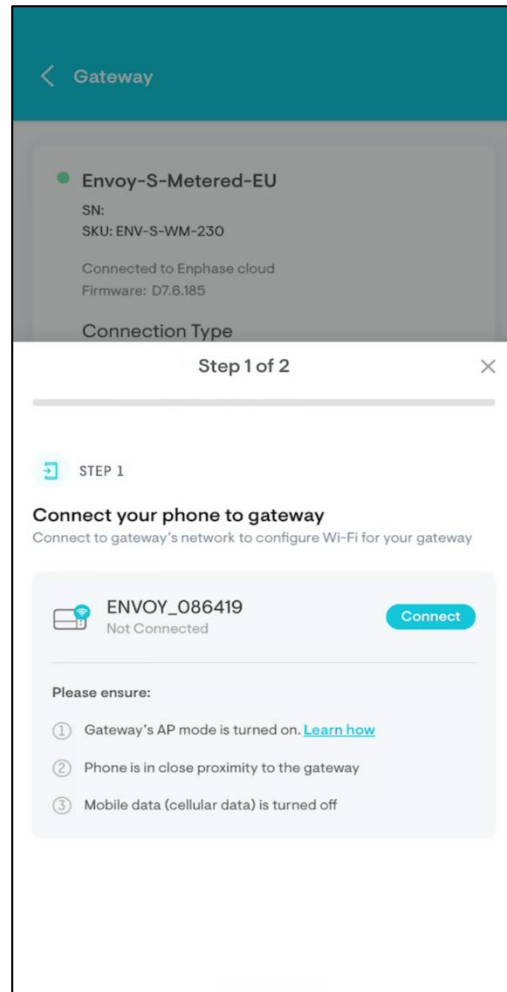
Gateway

Envoy-S-Metered-EU
SN:
SKU: ENV-S-WM-230

Connected to Enphase cloud
Firmware: D7.6.185

Connection Type

Step 1 of 2

STEP 1

Connect your phone to gateway
Connect to gateway's network to configure Wi-Fi for your gateway

ENVOY_086419
Not Connected

Connect

Please ensure:

1 Gateway's AP mode is turned on. Learn how

2 Phone is in close proximity to the gateway

3 Mobile data (cellular data) is turned off